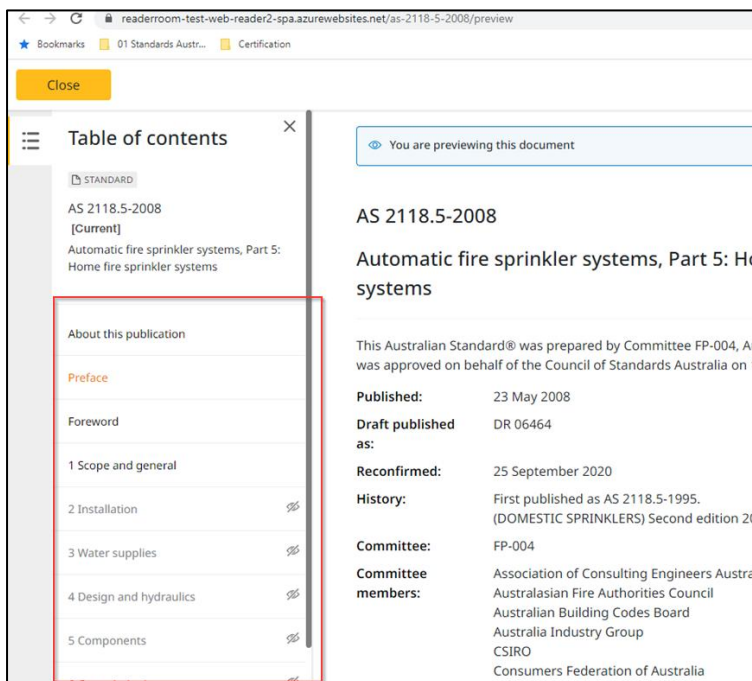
readerroom-test-web-reader2-spa.azurewebsites.net/as-2118-5-2008/preview

Bookmarks 01 Standards Austr... Certification

Close

Table of contents

STANDARD

AS 2118.5-2008
[Current]
Automatic fire sprinkler systems, Part 5: Home fire sprinkler systems

About this publication

Preface

Foreword

1 Scope and general

2 Installation

3 Water supplies

4 Design and hydraulics

5 Components

You are previewing this document

AS 2118.5-2008

Automatic fire sprinkler systems, Part 5: Ho systems

This Australian Standard® was prepared by Committee FP-004, A was approved on behalf of the Council of Standards Australia on

| | |
|---|---|
| Published: | 23 May 2008 |
| Draft published as: | DR 06464 |
| Reconfirmed: | 25 September 2020 |
| History: | First published as AS 2118.5-1995. (DOMESTIC SPRINKLERS) Second edition 2 |
| Committee: | FP-004 |
| Committee members: | Association of Consulting Engineers Austra Australasian Fire Authorities Council Australian Building Codes Board Australia Industry Group CSIRO Consumers Federation of Australia |